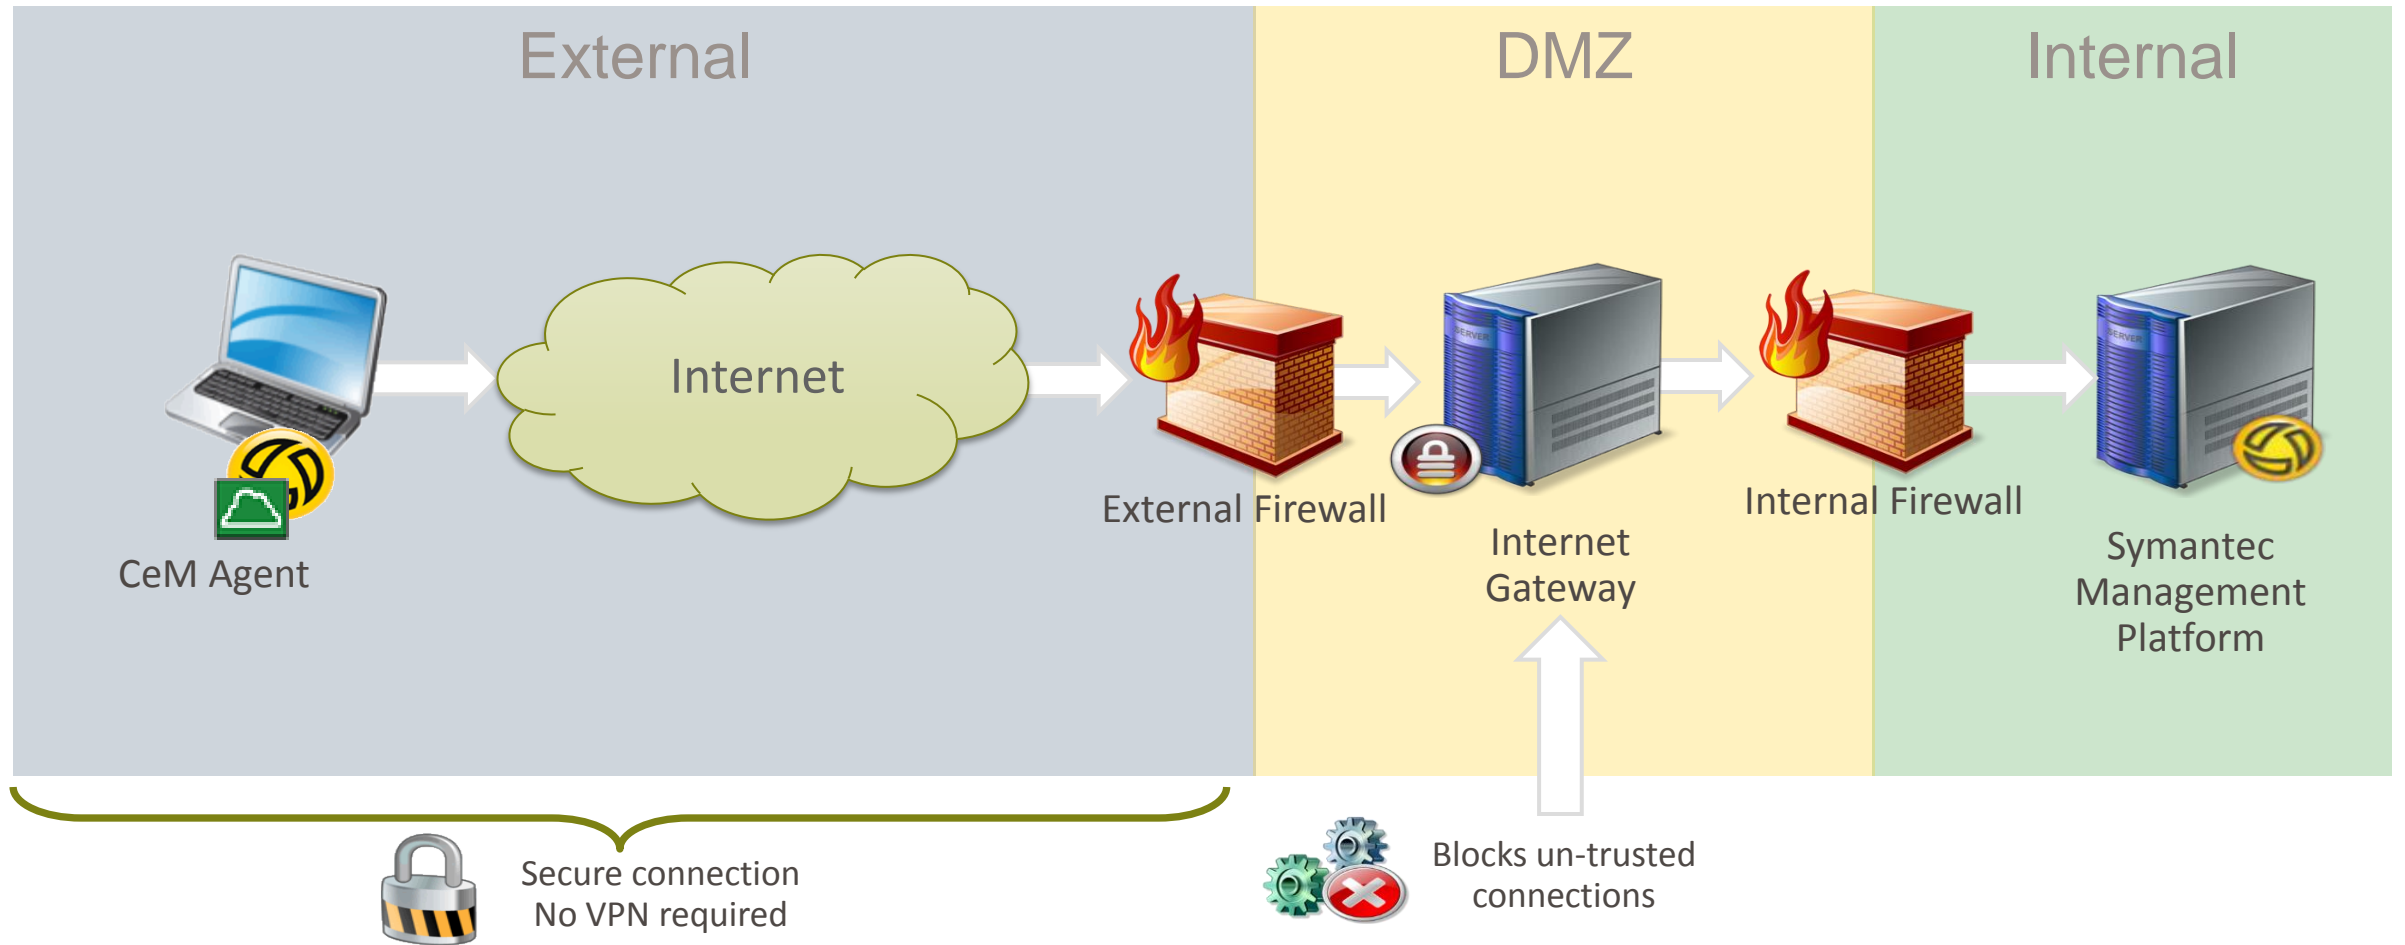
External

DMZ

Internal

Internet

CeM Agent

External Firewall

Internet Gateway

Internal Firewall

SERVER

SERVER

Symantec Management Platform

Secure connection
No VPN required

Blocks un-trusted connections